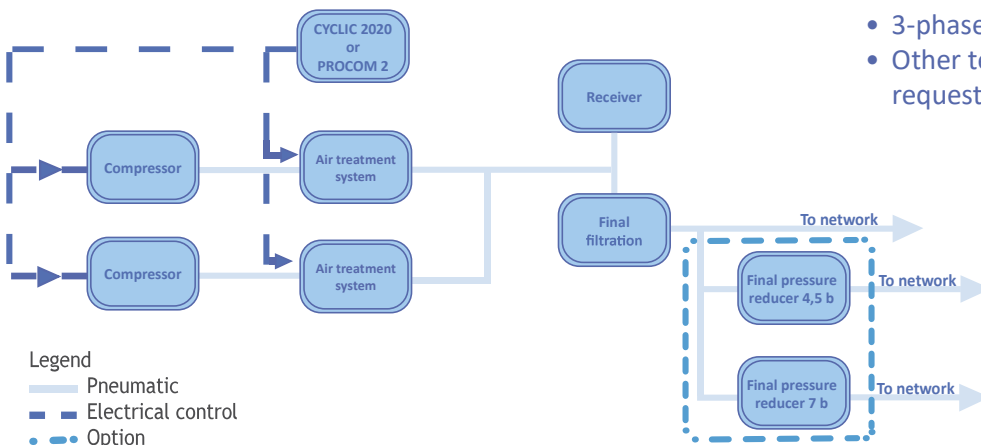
CYCLIC 2020
or
PROCOM 2

• 3-phase
• Other to request

Receiver

Compressor

Air treatment system

Compressor

Air treatment system

Final filtration

To network

Final pressure reducer 4,5 b

To network

Final pressure reducer 7 b

To network

Legend
Pneumatic
Electrical control
Option